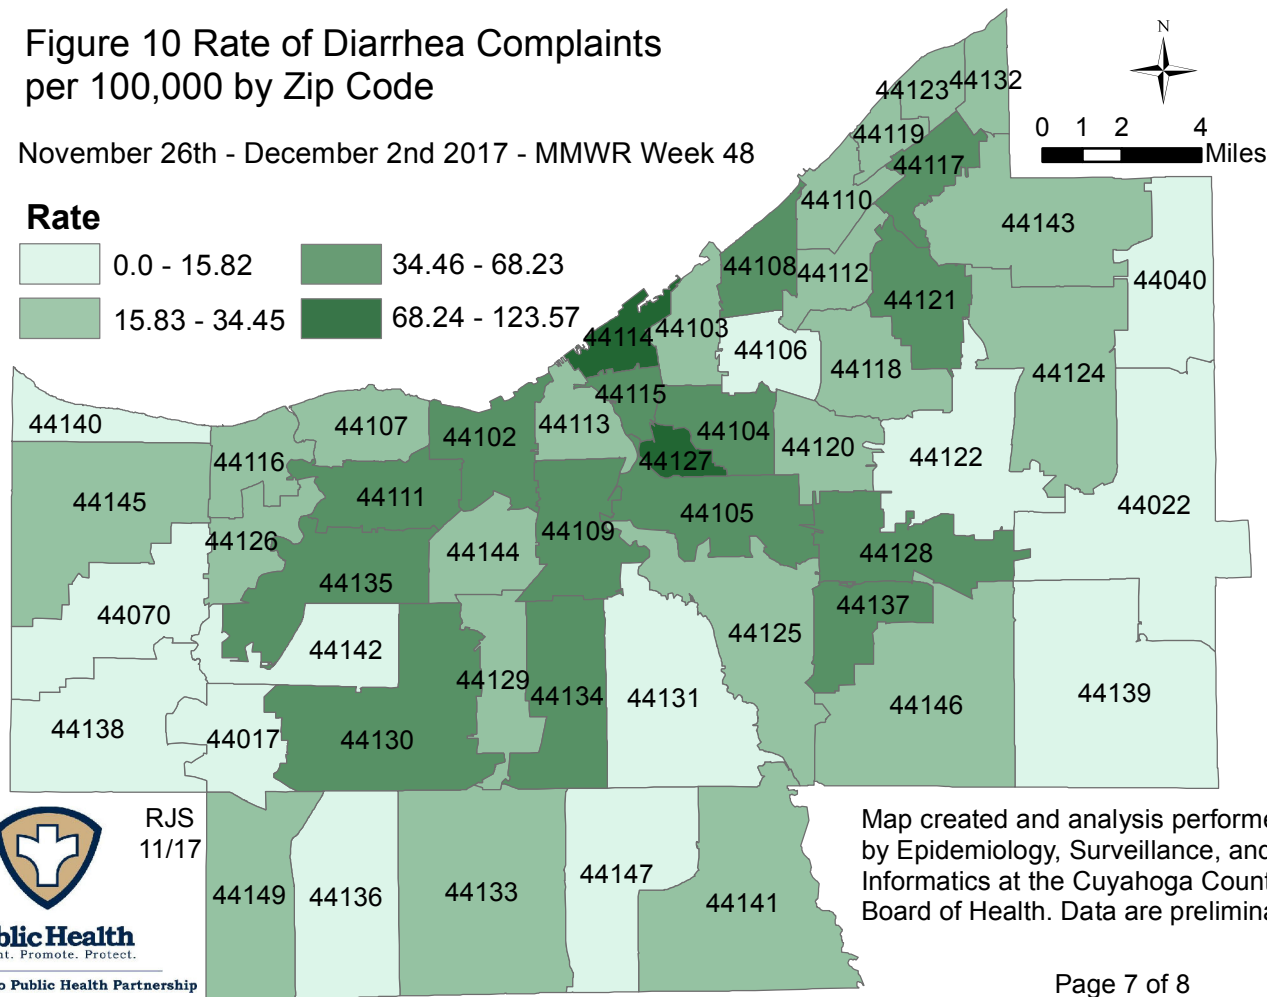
Figure 10 Rate of Diarrhea Complaints per 100,000 by Zip Code

November 26th - December 2nd 2017 - MMWR Week 48

Rate
0.0 - 15.82
15.83 - 34.45
34.46 - 68.23
68.24 - 123.57

N
0 1 2 4
Miles

44123 44132
44119
44117
44110
44143
44108 44112
44040
44121
44114 44103
44106
44118
44124
44115
44140
44107
44102
44113
44104
44120
44122
44116
44127
44145
44111
44105
44022
44126
44109
44144
44128
44135
44070
44137
44142
44125
44129
44134
44131
44139
44146
44138
44017
44130

RJS
11/17

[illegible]blic Health
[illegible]nt. Promote. Protect.
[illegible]o Public Health Partnership

44149 44136 44133 44147 44141

Map created and analysis performe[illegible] by Epidemiology, Surveillance, an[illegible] Informatics at the Cuyahoga Coun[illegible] Board of Health. Data are prelimina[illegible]

Page 7 of 8